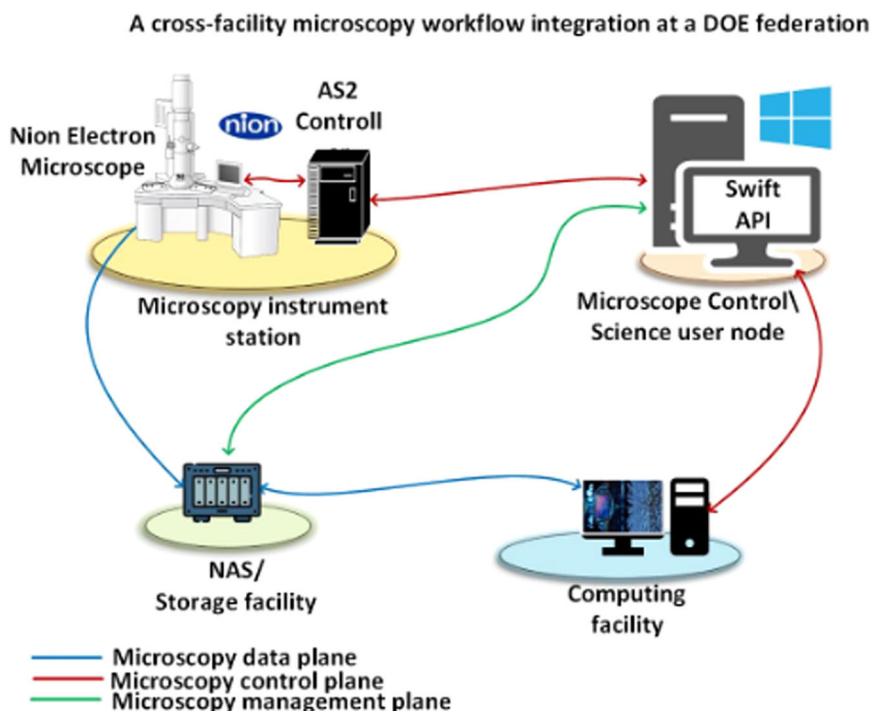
A cross-facility microscopy workflow integration at a DOE federation

Nion Electron Microscope

nion

AS2 Controll

Swift API

Microscopy instrument station

Microscope Control\ Science user node

NAS/ Storage facility

Computing facility

Microscopy data plane
Microscopy control plane
Microscopy management plane